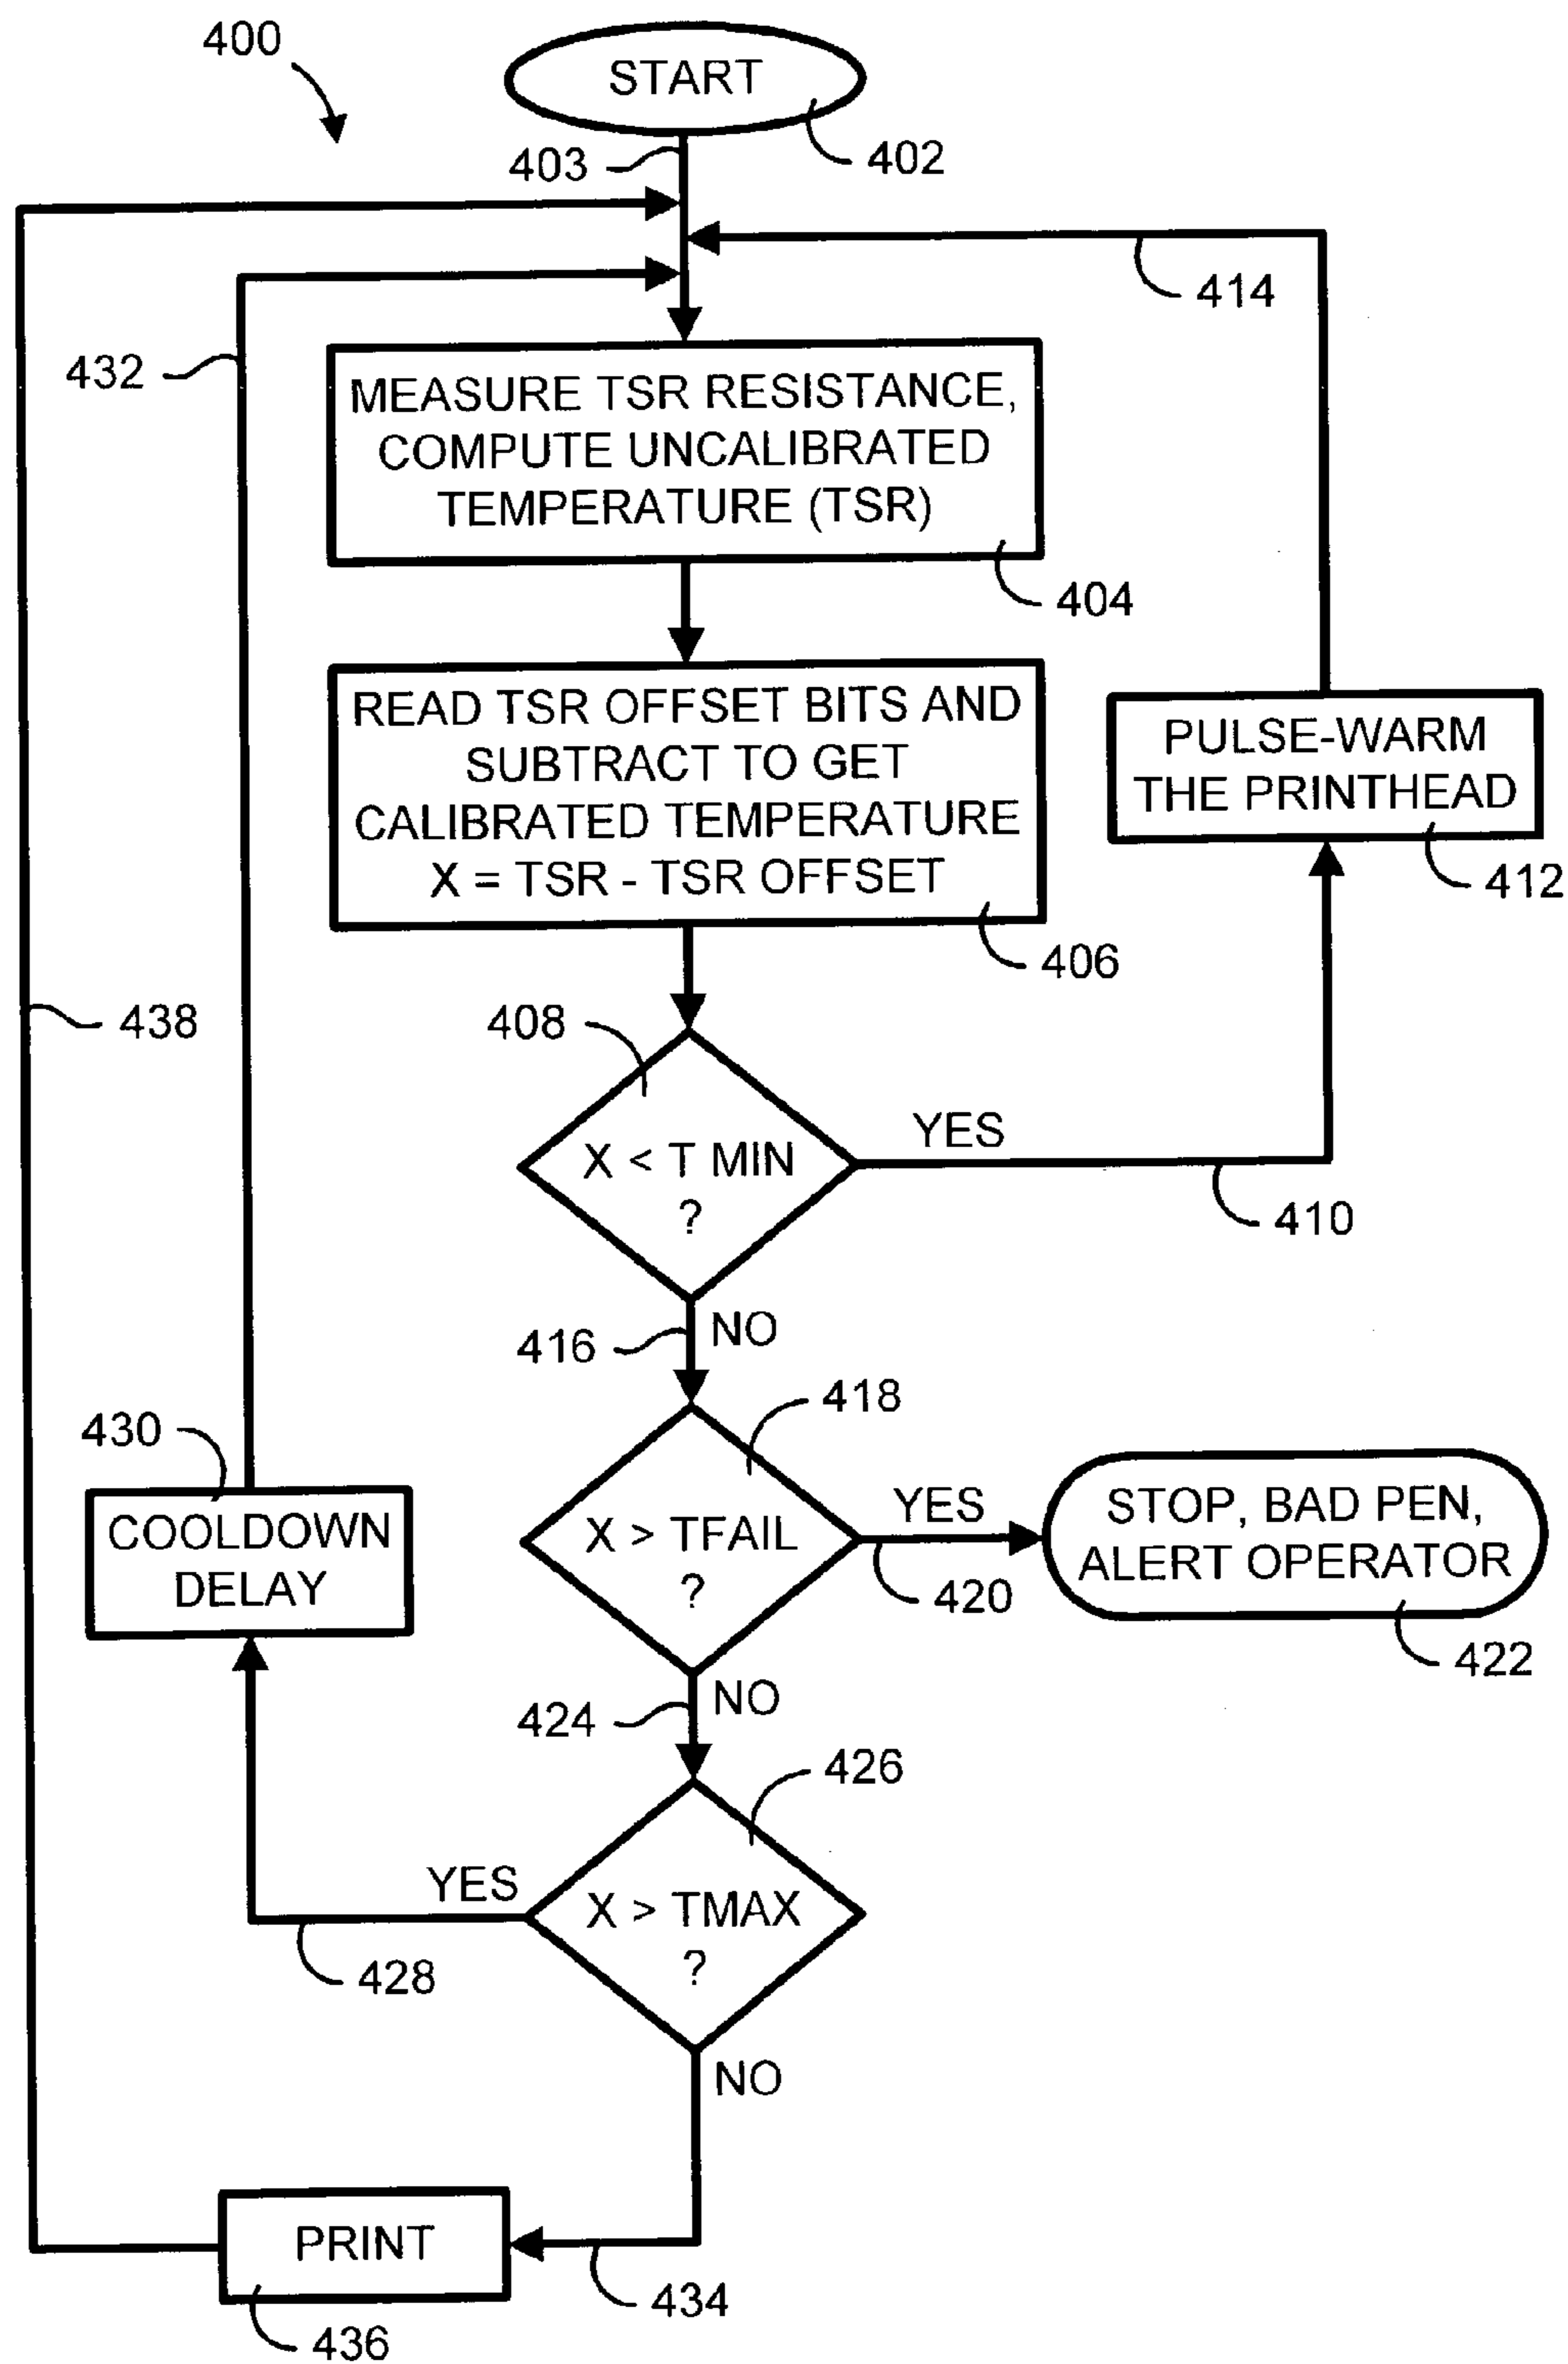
400

START

402

403

414

432

MEASURE TSR RESISTANCE, COMPUTE UNCALIBRATED TEMPERATURE (TSR)

404

READ TSR OFFSET BITS AND SUBTRACT TO GET CALIBRATED TEMPERATURE X = TSR - TSR OFFSET

406

PULSE-WARM THE PRINTHEAD

412

438

408

X < T MIN ?

YES

410

416

NO

418

430

COOLDOWN DELAY

X > TFAIL ?

YES

420

STOP, BAD PEN, ALERT OPERATOR

422

424

NO

426

YES

X > TMAX ?

428

NO

PRINT

434

436